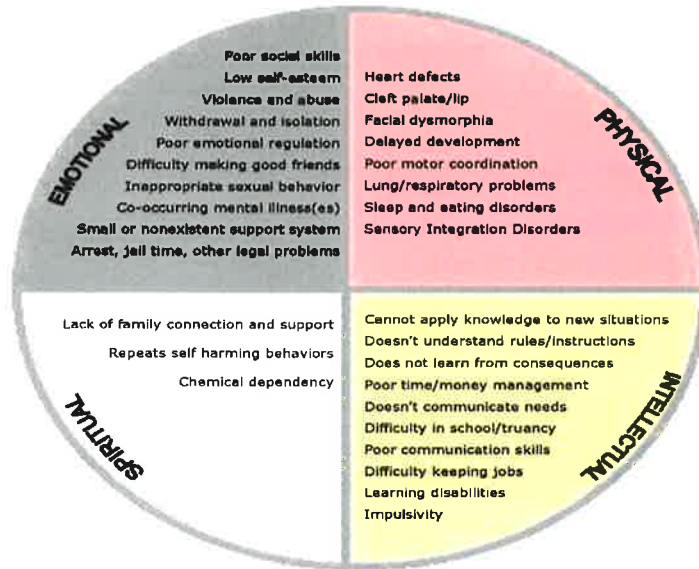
EMOTIONAL

Poor social skills
Low self-esteem
Violence and abuse
Withdrawal and isolation
Poor emotional regulation
Difficulty making good friends
Inappropriate sexual behavior
Co-occurring mental illness(es)
Small or nonexistent support system
Arrest, jail time, other legal problems

PHYSICAL

Heart defects
Cleft palate/lip
Facial dysmorphia
Delayed development
Poor motor coordination
Lung/respiratory problems
Sleep and eating disorders
Sensory Integration Disorders

SPIRITUAL

Lack of family connection and support
Repeats self harming behaviors
Chemical dependency

INTELLECTUAL

Cannot apply knowledge to new situations
Doesn't understand rules/instructions
Does not learn from consequences
Poor time/money management
Doesn't communicate needs
Difficulty in school/truancy
Poor communication skills
Difficulty keeping jobs
Learning disabilities
Impulsivity